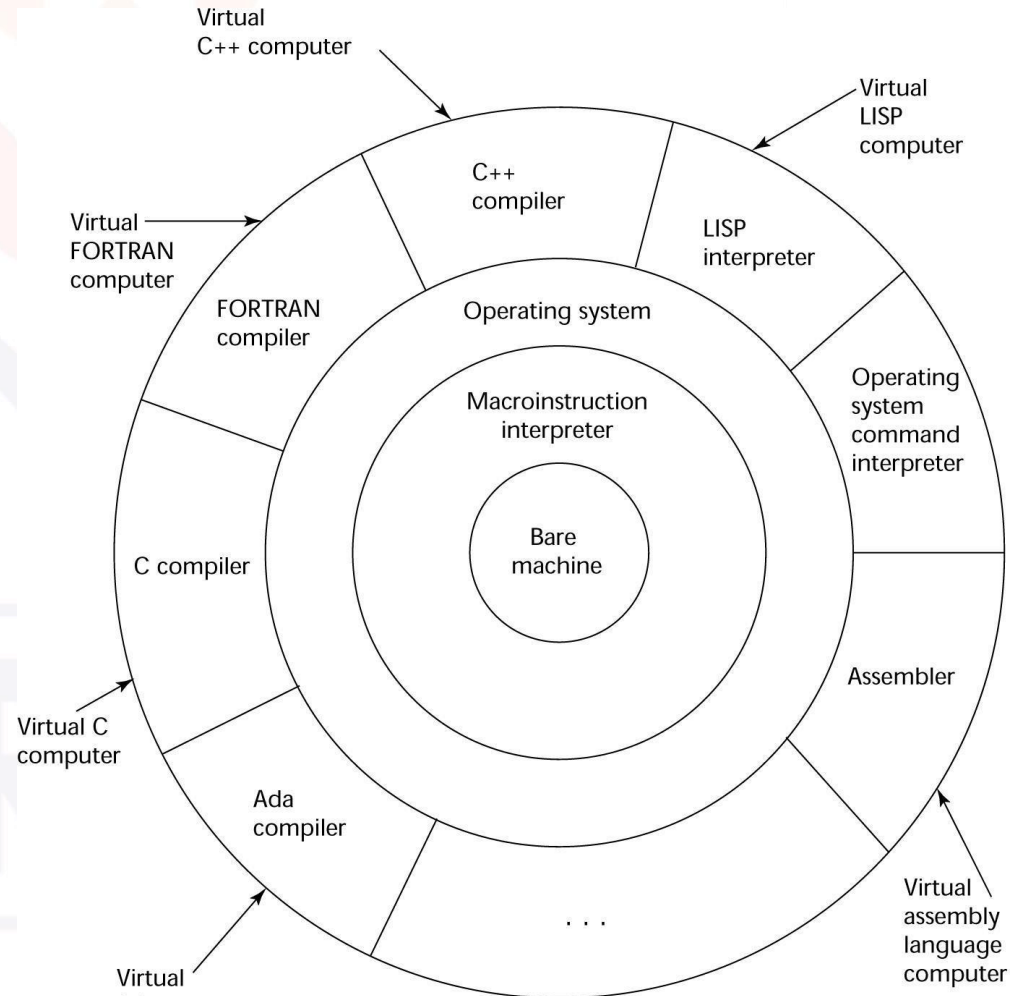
Virtual C++ computer

Virtual LISP computer

Virtual FORTRAN computer

C++ compiler

LISP interpreter

FORTRAN compiler

Operating system

Operating system command interpreter

Macroinstruction interpreter

Bare machine

C compiler

Assembler

Virtual C computer

Ada compiler

. . .

Virtual assembly language computer

Virtual